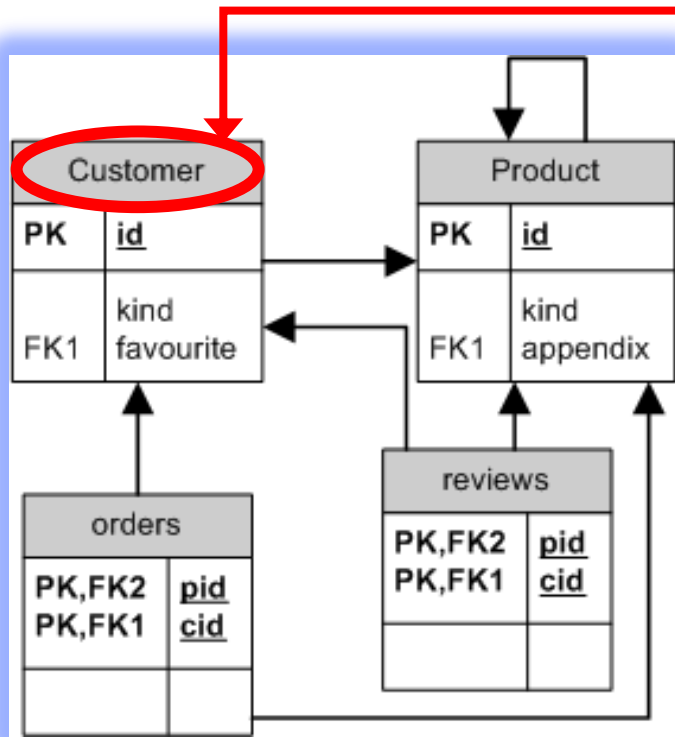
Customer

| PK | id |
|---|---|
| FK1 | kind favourite |

Product

| PK | id |
|---|---|
| FK1 | kind appendix |

orders

| PK,FK2 PK,FK1 | pid cid |
|---|---|

reviews

| PK,FK2 PK,FK1 | pid cid |
|---|---|